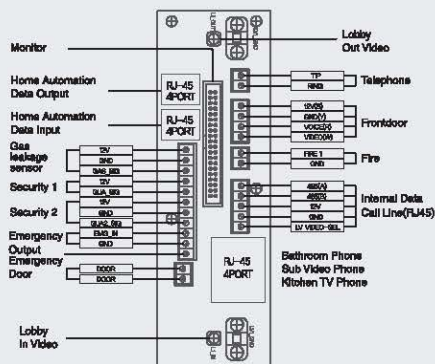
Monitor

Home Automation Data Output

Home Automation Data Input

Gas leakage sensor

Security 1

Security 2

Emergency Output

Emergency Door

Lobby In Video

RJ-45 4PORT

RJ-45 4PORT

RJ-45 4PORT

12V
GND
GAS_SIG
12V
GUA_SIG
12V
GND
GUA2_SIG
EMG_IN
GND

DOOR
DOOR

Lobby Out Video

TIP
RING

Telephone

12V(S)
GND(V)
VOICE(A)
VIDEO(M)

Frontdoor

FIRE 1
GND

Fire

485(A)
485(B)
12V
GND
LV VIDEO_SEL

Internal Data Call Line(RJ45)

Bathroom Phone
Sub Video Phone
Kitchen TV Phone